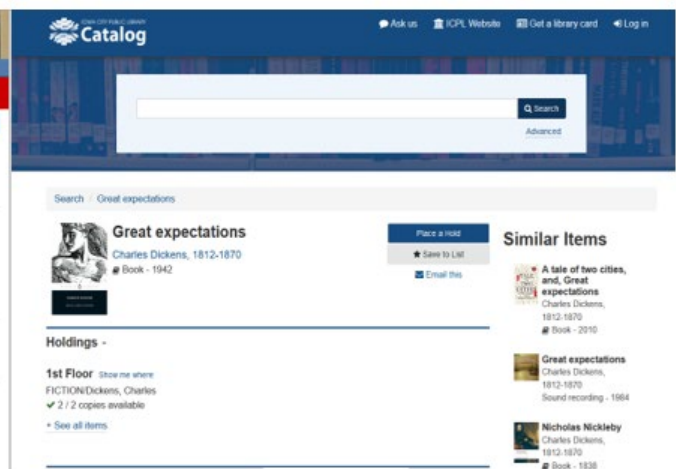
IOWA CITY PUBLIC LIBRARY
Catalog

Ask us
ICPL Website
Get a library card
Log in

Search
Advanced

Search / Great expectations

Great expectations
Charles Dickens, 1812-1870
Book - 1942

Place a Hold
Save to List
Email this

Holdings -

1st Floor Show me where
FICTION/Dickens, Charles
✔ 2 / 2 copies available
+ See all items

Similar Items

A tale of two cities, and, Great expectations
Charles Dickens, 1812-1870
Book - 2010

Great expectations
Charles Dickens, 1812-1870
Sound recording - 1984

Nicholas Nickleby
Charles Dickens, 1812-1870
Book - 1838